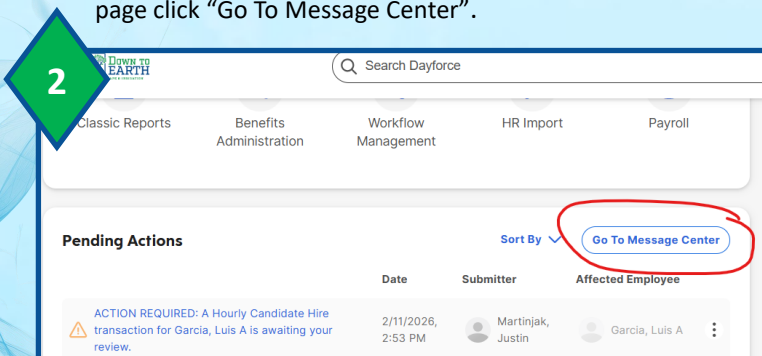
page click “Go To Message Center”.

2

DOWN TO EARTH

Search Dayforce

Classic Reports

Benefits Administration

Workflow Management

HR Import

Payroll

Pending Actions

Sort By

Go To Message Center

| | Date | Submitter | Affected Employee |
|---|---|---|---|
| ACTION REQUIRED: A Hourly Candidate Hire transaction for Garcia, Luis A is awaiting your review. | 2/11/2026, 2:53 PM | Martinjak, Justin | Garcia, Luis A |